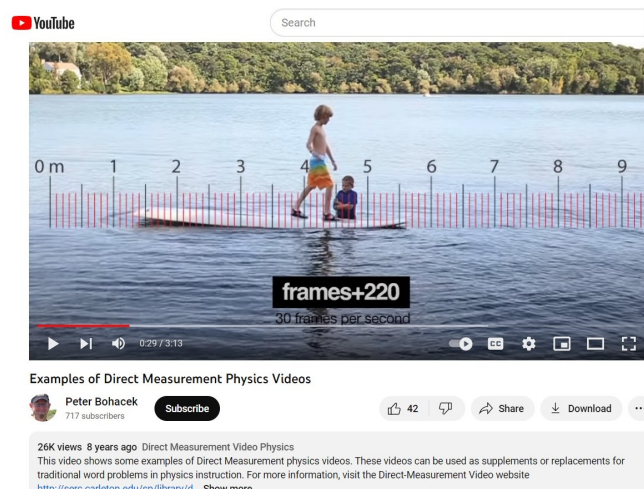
YouTube

Search

0 m 1 2 3 4 5 6 7 8 9

frames+220
30 frames per second

0:29 / 3:13

Examples of Direct Measurement Physics Videos

Peter Bohacek
717 subscribers

Subscribe

42

Share

Download

26K views 8 years ago Direct Measurement Video Physics
This video shows some examples of Direct Measurement physics videos. These videos can be used as supplements or replacements for traditional word problems in physics instruction. For more information, visit the Direct-Measurement Video website
http://serc.carleton.edu/sp/library/d... Show more